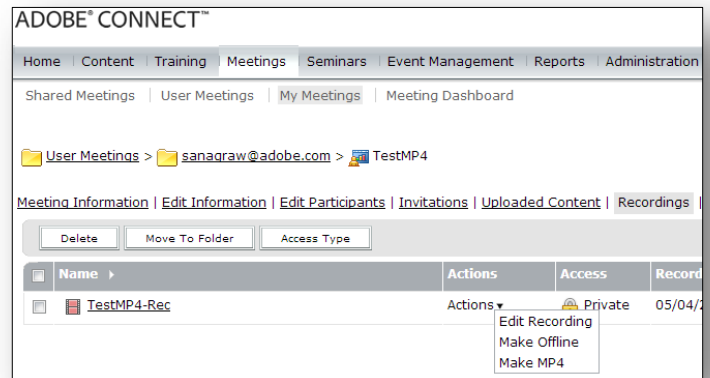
ADOBE® CONNECT™

Home | Content | Training | Meetings | Seminars | Event Management | Reports | Administration

Shared Meetings | User Meetings | My Meetings | Meeting Dashboard

User Meetings > sanagraw@adobe.com > TestMP4

Meeting Information | Edit Information | Edit Participants | Invitations | Uploaded Content | Recordings |

Delete | Move To Folder | Access Type

| | Name | Actions | Access | Record |
|---|---|---|---|---|
| | TestMP4-Rec | Actions | Private | 05/04/ |

Edit Recording
Make Offline
Make MP4